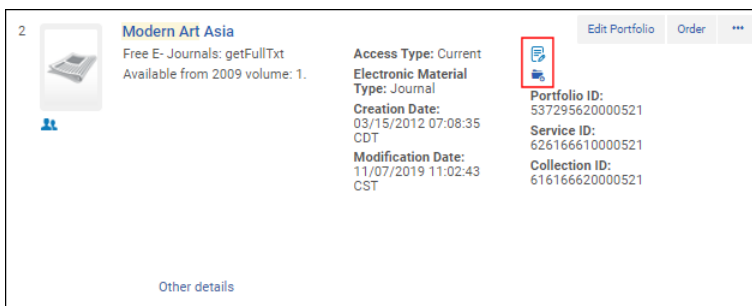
2

Modern Art Asia

Free E- Journals: getFullTxt
Available from 2009 volume: 1.

Access Type: Current
Electronic Material Type: Journal
Creation Date: 03/15/2012 07:08:35 CDT
Modification Date: 11/07/2019 11:02:43 CST

Portfolio ID: 537295620000521
Service ID: 626166610000521
Collection ID: 616166620000521

Edit Portfolio
Order
•••

Other details